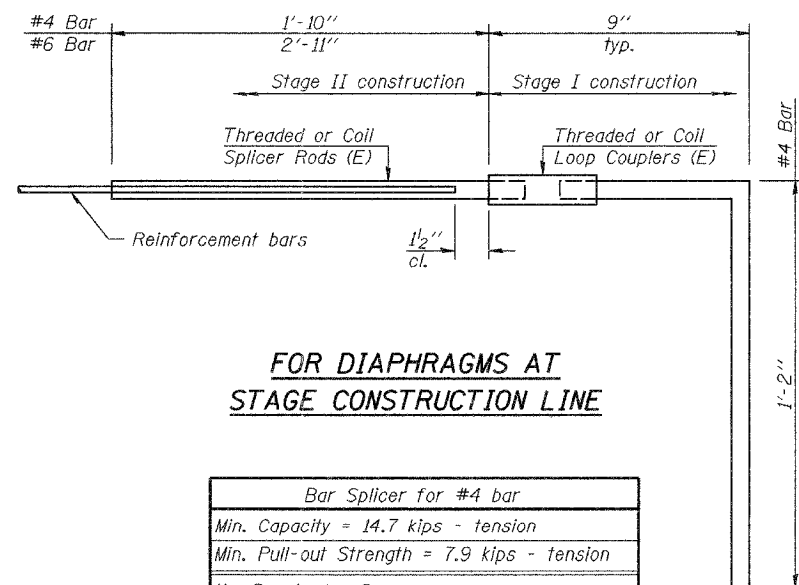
#4 Bar
#6 Bar

1'-10''
2'-11''

9''
typ.

Stage II construction

Stage I construction

#4 Bar

Threaded or Coil Splicer Rods (E)

Threaded or Coil Loop Couplers (E)

Reinforcement bars

$1\frac{1}{2}''$ cl.

1'-2''

FOR DIAPHRAGMS AT STAGE CONSTRUCTION LINE

| Bar Splicer for #4 bar |
|---|
| Min. Capacity = 14.7 kips - tension |
| Min. Pull-out Strength = 7.9 kips - tension |
| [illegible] |